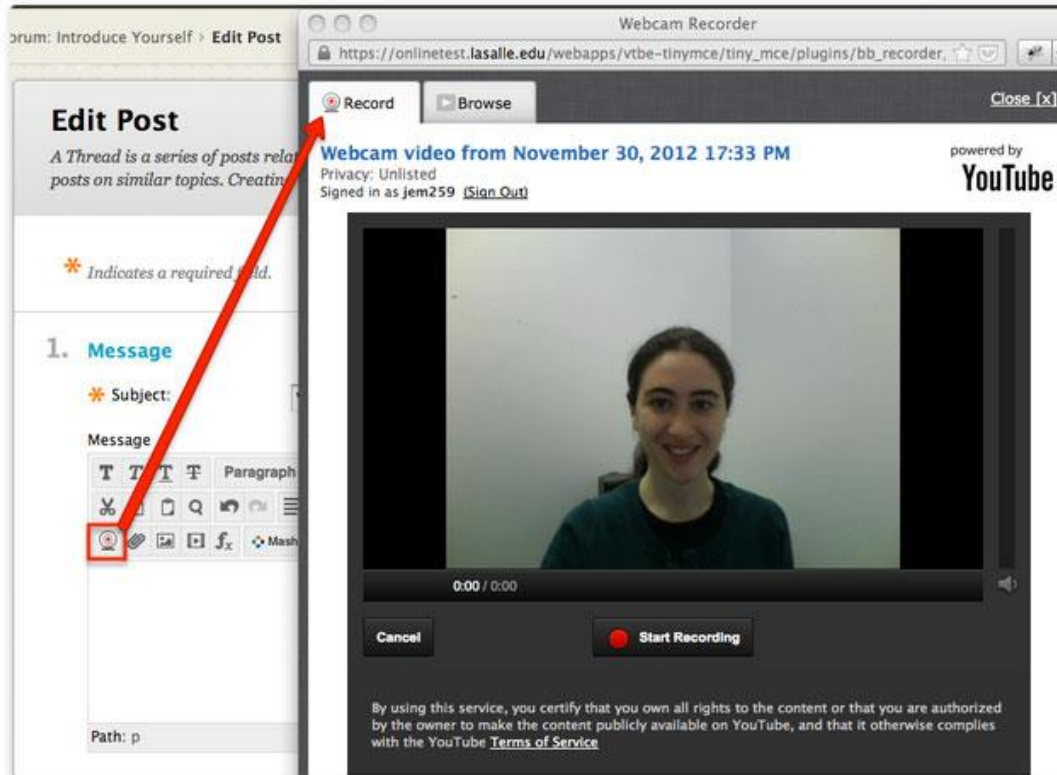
orum: Introduce Yourself › Edit Post

Edit Post

A Thread is a series of posts rela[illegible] posts on similar topics. Creatin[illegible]

* Indicates a required field.

1. Message

* Subject:

Message

T T T T Paragraph

$f_x$ Mash

Path: p

Webcam Recorder

https://onlinetest.lasalle.edu/webapps/vtbe-tinymce/tiny_mce/plugins/bb_recorder,

Record

Browse

Close [x]

Webcam video from November 30, 2012 17:33 PM

Privacy: Unlisted

Signed in as jem259 (Sign Out)

powered by

YouTube

0:00 / 0:00

Cancel

Start Recording

By using this service, you certify that you own all rights to the content or that you are authorized by the owner to make the content publicly available on YouTube, and that it otherwise complies with the YouTube Terms of Service